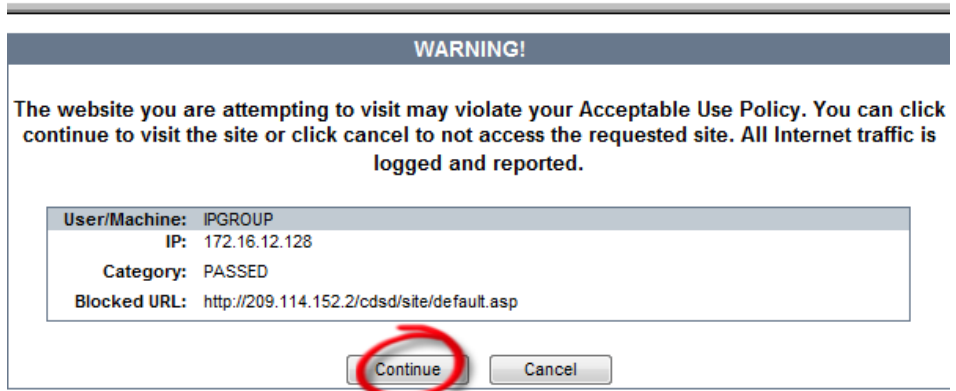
WARNING!

The website you are attempting to visit may violate your Acceptable Use Policy. You can click continue to visit the site or click cancel to not access the requested site. All Internet traffic is logged and reported.

| | |
|---|---|
| User/Machine: | IPGROUP |
| IP: | 172.16.12.128 |
| Category: | PASSED |
| Blocked URL: | http://209.114.152.2/cdsd/site/default.asp |

Continue Cancel